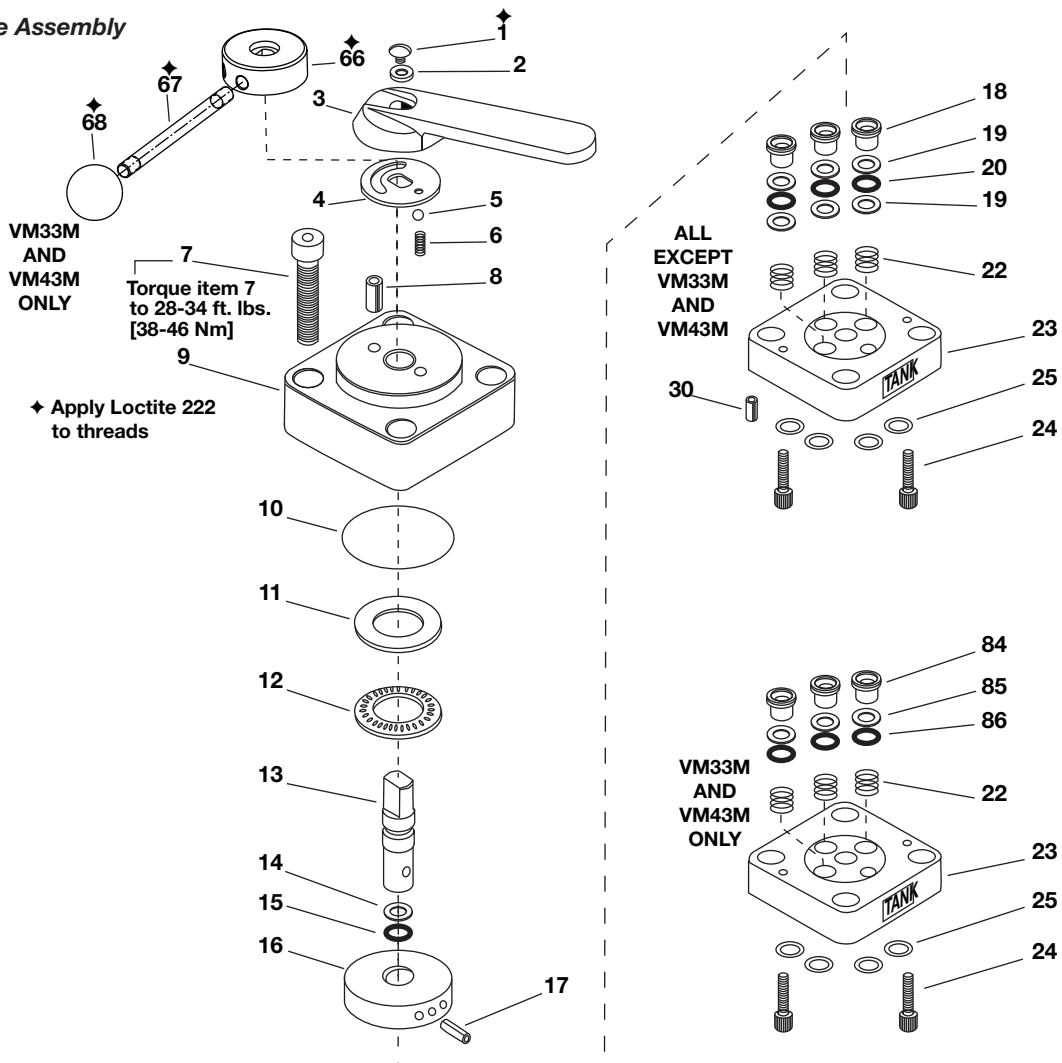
e Assembly

✦
1
2
3
✦
66
✦
67
✦
68

VM33M AND VM43M ONLY

7
Torque item 7 to 28-34 ft. lbs. [38-46 Nm]

4
5
6
8
9

✦ Apply Loctite 222 to threads

10
11
12
13
14
15
16
17

18
19
20
19

ALL EXCEPT VM33M AND VM43M

22
23
TANK
30
25
24

84
85
86

VM33M AND VM43M ONLY

22
23
TANK
25
24